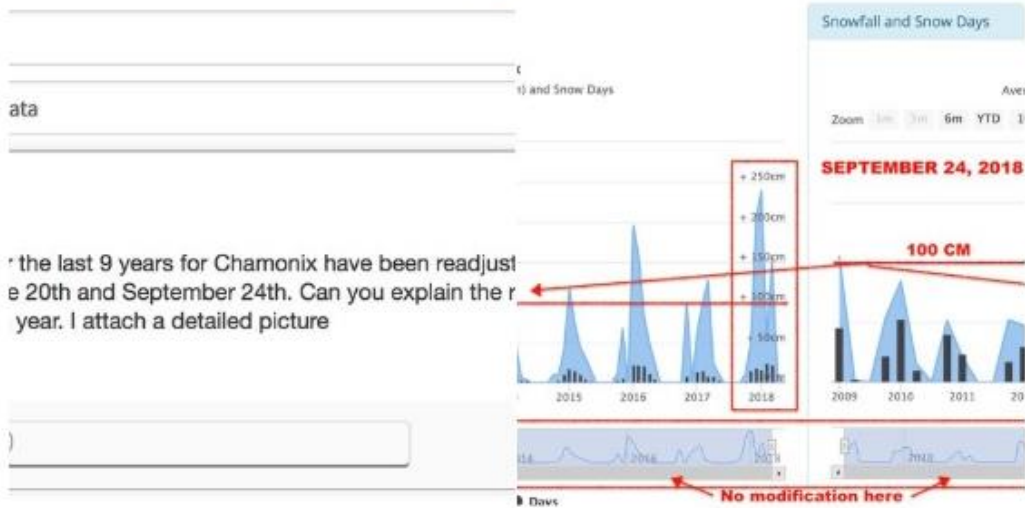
ata

r the last 9 years for Chamonix have been readjust
e 20th and September 24th. Can you explain the r
year. I attach a detailed picture

)

t
) and Snow Days

+ 250cm
+ 200cm
+ 150cm
+ 100cm
+ 50cm

2015
2016
2017
2018

2014
2016
2018

Days

Snowfall and Snow Days

Aver

Zoom 1m 3m 6m YTD 1

SEPTEMBER 24, 2018

100 CM

2009
2010
2011
20

2010

No modification here